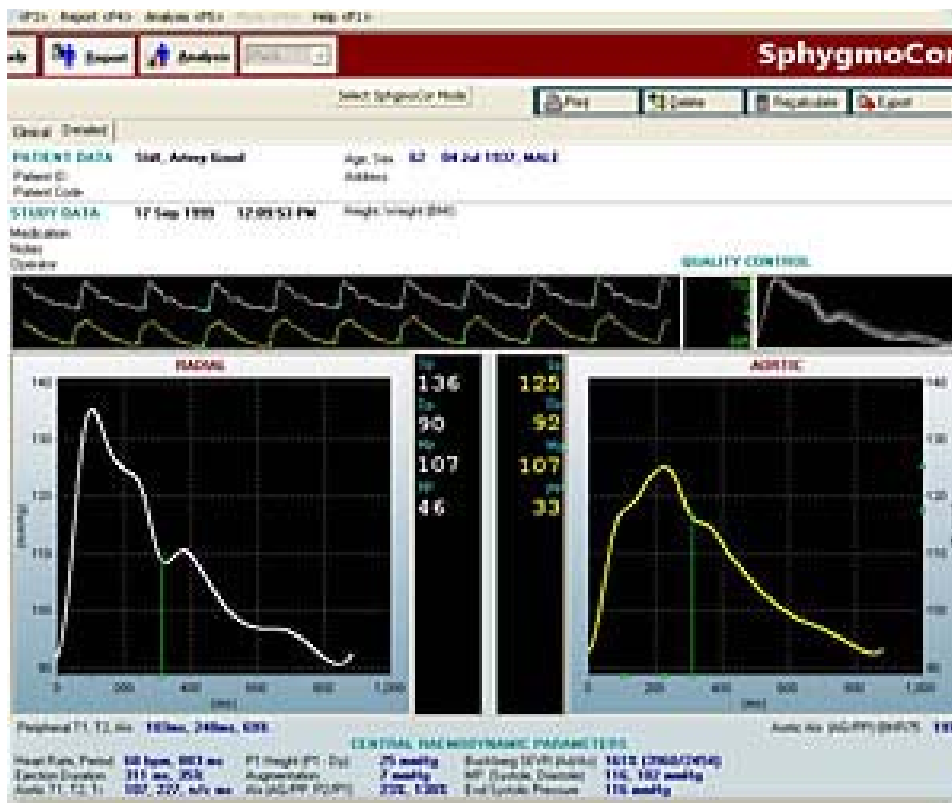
<F3> Report <F4> Analysis <F5> Help <F1>

Report | Analysis

SphygmoCor

Select SphygmoCor Mode | Print | Delete | Recalculate | Export

Clinical | Detailed

PATIENT DATA Still, Artery Good
Patient ID
Patient Code
Age, Sex 62 04 Jul 1937, MALE
Address

STUDY DATA 17 Sep 1999 12:09:53 PM
Medication
Notes
Operator
Height, Weight (BMI)

QUALITY CONTROL

RADIAL

AORTIC

Sp 136
Dp 90
MP 107
PP 46

Sp 125
Dp 92
MP 107
PP 33

140
130
120
110
100
90

0 200 400 600 800 1,000
[ms]

Peripheral T1, T2, Aix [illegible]

CENTRAL HAEMODYNAMIC PARAMETERS

Aortic Aix (AG/PP) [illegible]

Heart Rate, Period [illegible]
Ejection Duration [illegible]
Aortic T1, T2, T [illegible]
P1 Height (P1 - Dp) 25 mmHg
Augmentation 7 mmHg
Aix (AG/PP, P2/P1) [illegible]
Buckberg SEVR (Aortic) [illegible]
MP (Systole, Diastole) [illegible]
End Systolic Pressure 115 mmHg